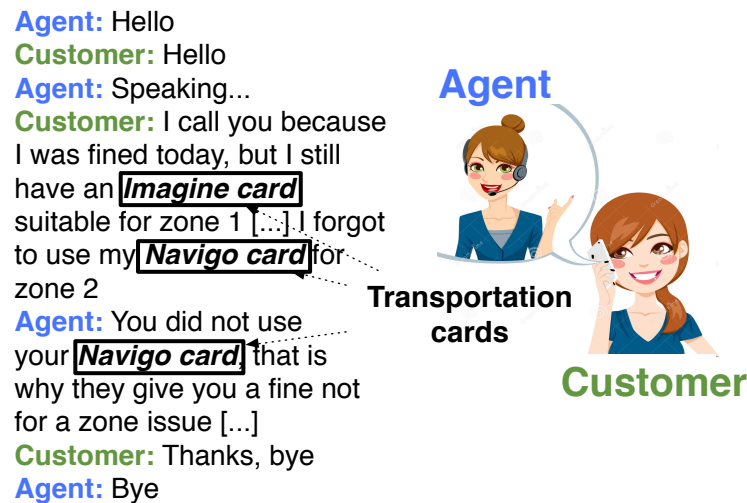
**Agent:** Hello
**Customer:** Hello
**Agent:** Speaking...
**Customer:** I call you because I was fined today, but I still have an ***Imagine card*** suitable for zone 1 [...] I forgot to use my ***Navigo card*** for zone 2
**Agent:** You did not use your ***Navigo card***, that is why they give you a fine not for a zone issue [...]
**Customer:** Thanks, bye
**Agent:** Bye

Agent

Transportation cards

Customer